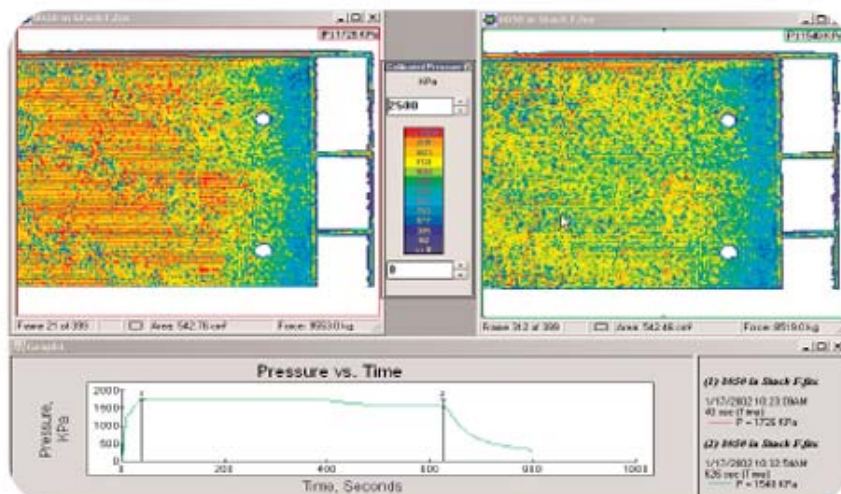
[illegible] in Stack F.fsx

P: 1728 KPa

Calibrated Pressure

KPa

2500

0

Frame 21 of 399

Area: 542.76 cm²

Force: 89530 kg

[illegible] in Stack F.fsx

P: 1540 KPa

Frame 312 of 399

Area: 542.46 cm²

Force: 85190 kg

Graph 1

Pressure vs. Time

Pressure, KPa

2000
1500
1000
500
0

0
200
400
600
800
1000

Time, Seconds

1
2

(1) 0050 in Stack F.fsx

1/17/2002 10:23:09AM
40 sec (Time)
P = 1728 KPa

(2) 0050 in Stack F.fsx

1/17/2002 10:32:56AM
626 sec (Time)
P = 1540 KPa